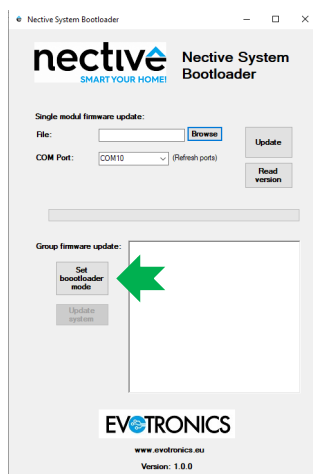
Nective System Bootloader

nective
SMART YOUR HOME!

Nective System Bootloader

Single modul firmware update:

File:

Browse

Update

COM Port:

COM10

(Refresh ports)

Read version

Group firmware update:

Set boootloader mode

Update system

EVOTRONICS

www.evotronics.eu

Version: 1.0.0